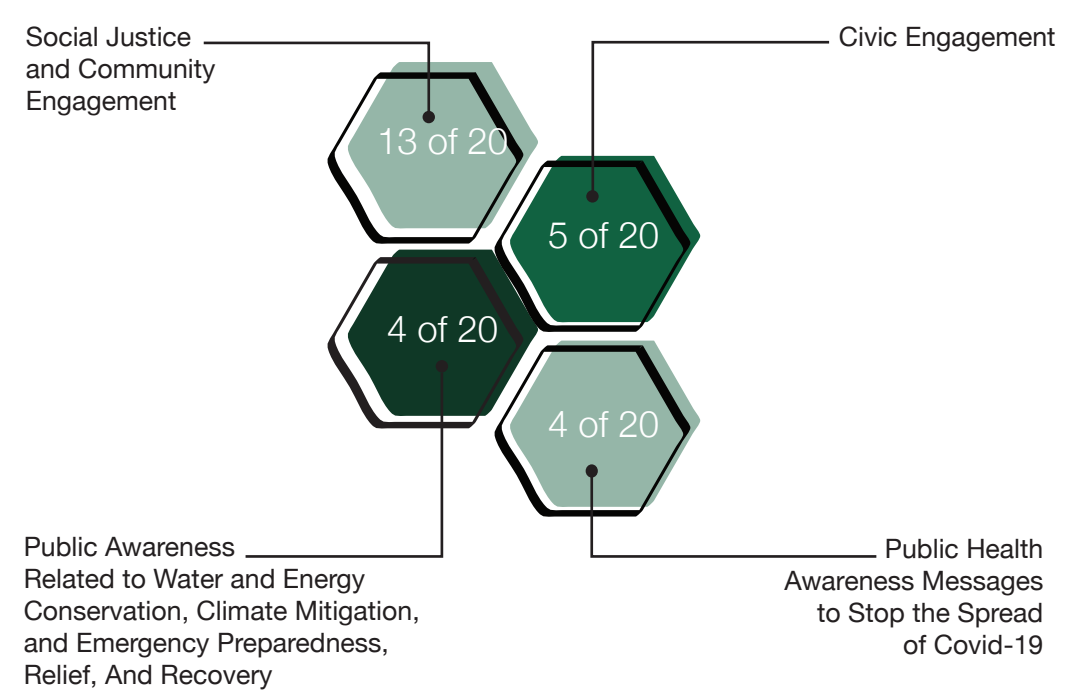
Social Justice and Community Engagement

Civic Engagement

13 of 20

5 of 20

4 of 20

4 of 20

Public Awareness Related to Water and Energy Conservation, Climate Mitigation, and Emergency Preparedness, Relief, And Recovery

Public Health Awareness Messages to Stop the Spread of Covid-19